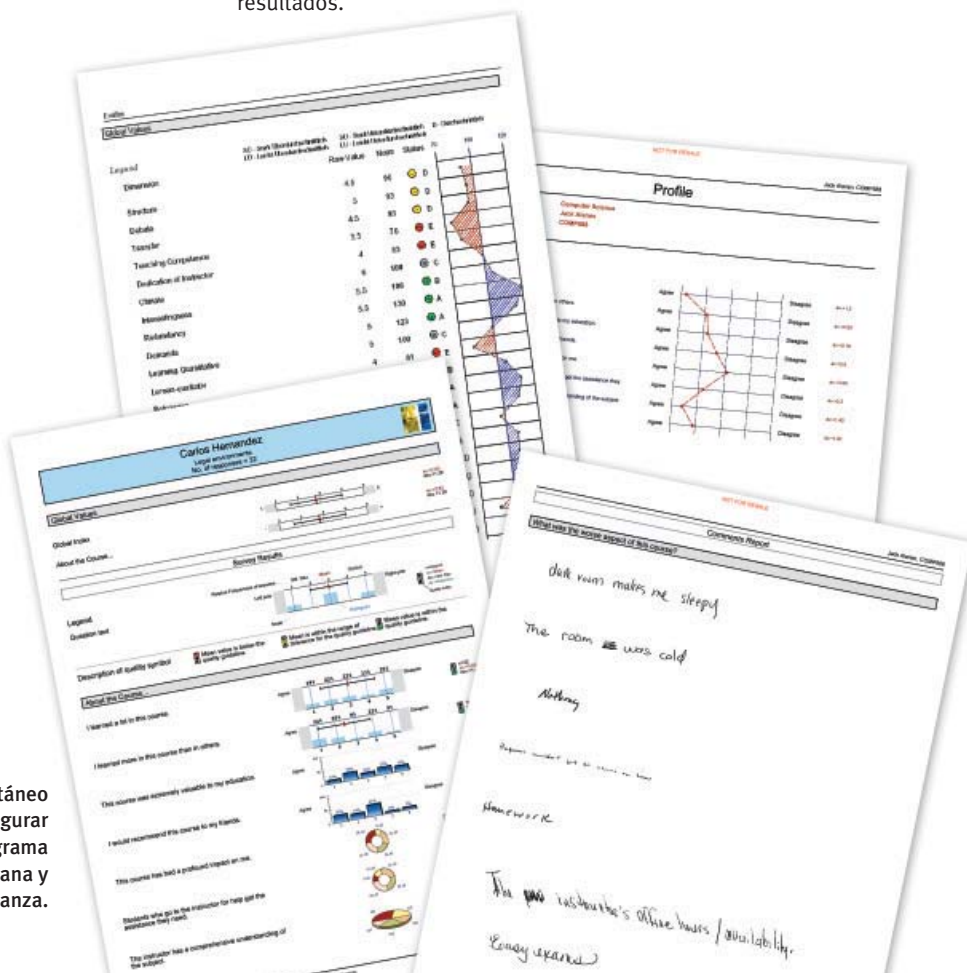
resultados.

Profile

Global Values

Legend

Raw Value Norm Status

Dimension 4.8 96 D
Structure 5 93 D
Debate 4.5 85 D
Transfer 3.5 76 E
Teaching Competence 4 83 E
Dedication of Instructor 6 108 C
Climate 5.5 186 B
Meaningfulness 5.5 130 A
Redundancy 5 123 A
Demands 5 109 C
Learning Quantitative 4 81 E

NOT FOR RESALE

Profile

Computer Science

Agree Disagree

Carlos Hernandez

Global Values

Global Index

About the Course...

Survey Results

Legend

Question text

Description of quality symbol

About the Course...

I learned a lot in this course.

I learned more in this course than in others.

This course was extremely valuable to my education.

I would recommend this course to my friends.

This course has had a profound impact on me.

Students who go to the instructor for help get the assistance they need.

The instructor has a comprehensive understanding of the subject.

NOT FOR RESALE

Comments Report

What was the worst aspect of this course?

dark room makes me sleepy

The room was cold

Nothing

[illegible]

Homework

The instructor's office hours / availability.

Essay exams

táneo
gurar
grama
ana y
anza.